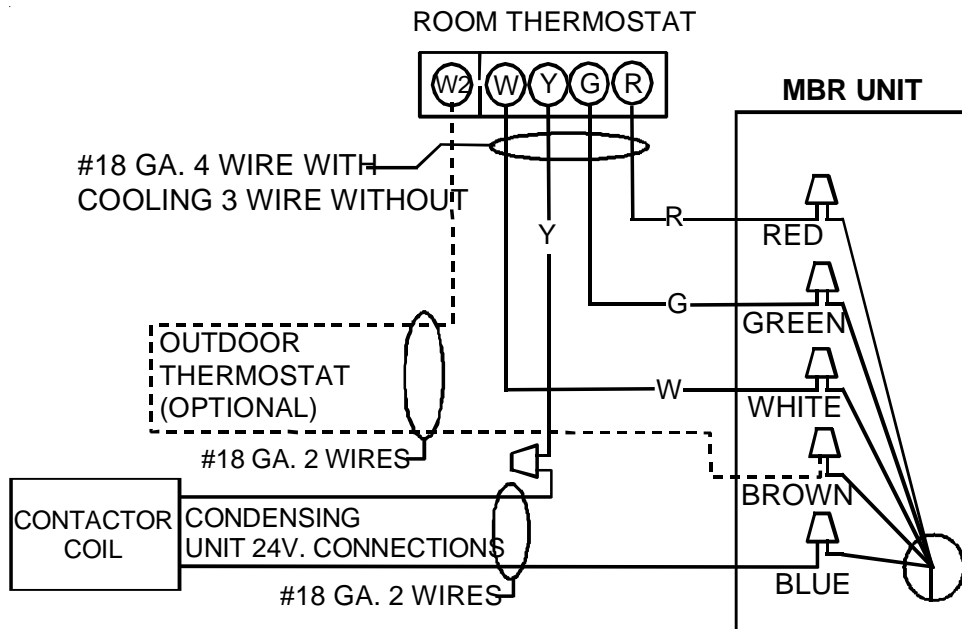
ROOM THERMOSTAT

W2 W Y G R

MBR UNIT

#18 GA. 4 WIRE WITH COOLING 3 WIRE WITHOUT

Y

R

RED

G

GREEN

OUTDOOR THERMOSTAT (OPTIONAL)

W

WHITE

#18 GA. 2 WIRES

BROWN

CONTACTOR COIL

CONDENSING UNIT 24V. CONNECTIONS

BLUE

#18 GA. 2 WIRES